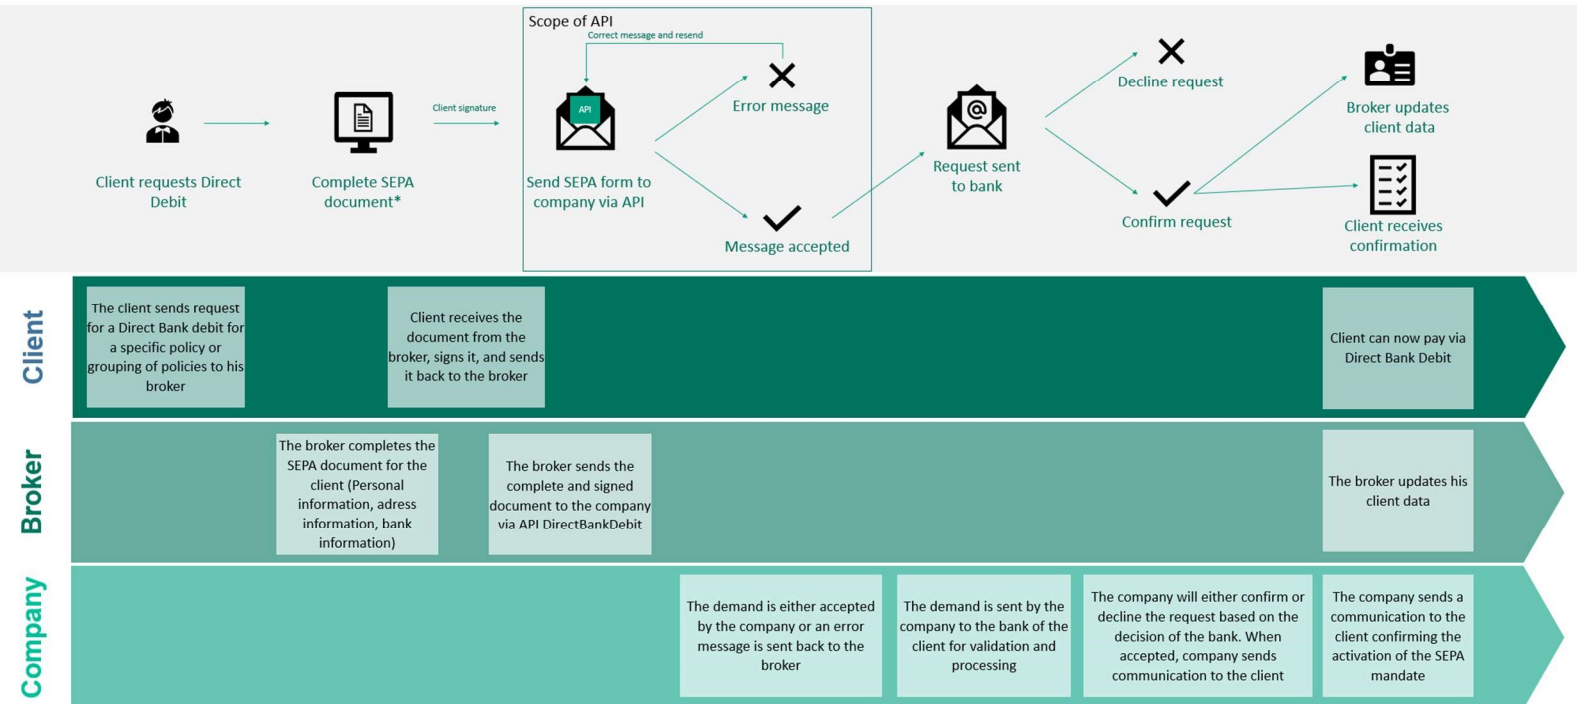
Scope of API

Correct message and resend

Client requests Direct Debit

Client signature

Complete SEPA document*

API

Send SEPA form to company via API

Error message

Message accepted

Request sent to bank

Decline request

Confirm request

Broker updates client data

Client receives confirmation

Client

The client sends request for a Direct Bank debit for a specific policy or grouping of policies to his broker

Client receives the document from the broker, signs it, and sends it back to the broker

Client can now pay via Direct Bank Debit

Broker

The broker completes the SEPA document for the client (Personal information, adress information, bank information)

The broker sends the complete and signed document to the company via API DirectBankDebit

The broker updates his client data

Company

The demand is either accepted by the company or an error message is sent back to the broker

The demand is sent by the company to the bank of the client for validation and processing

The company will either confirm or decline the request based on the decision of the bank. When accepted, company sends communication to the client

The company sends a communication to the client confirming the activation of the SEPA mandate